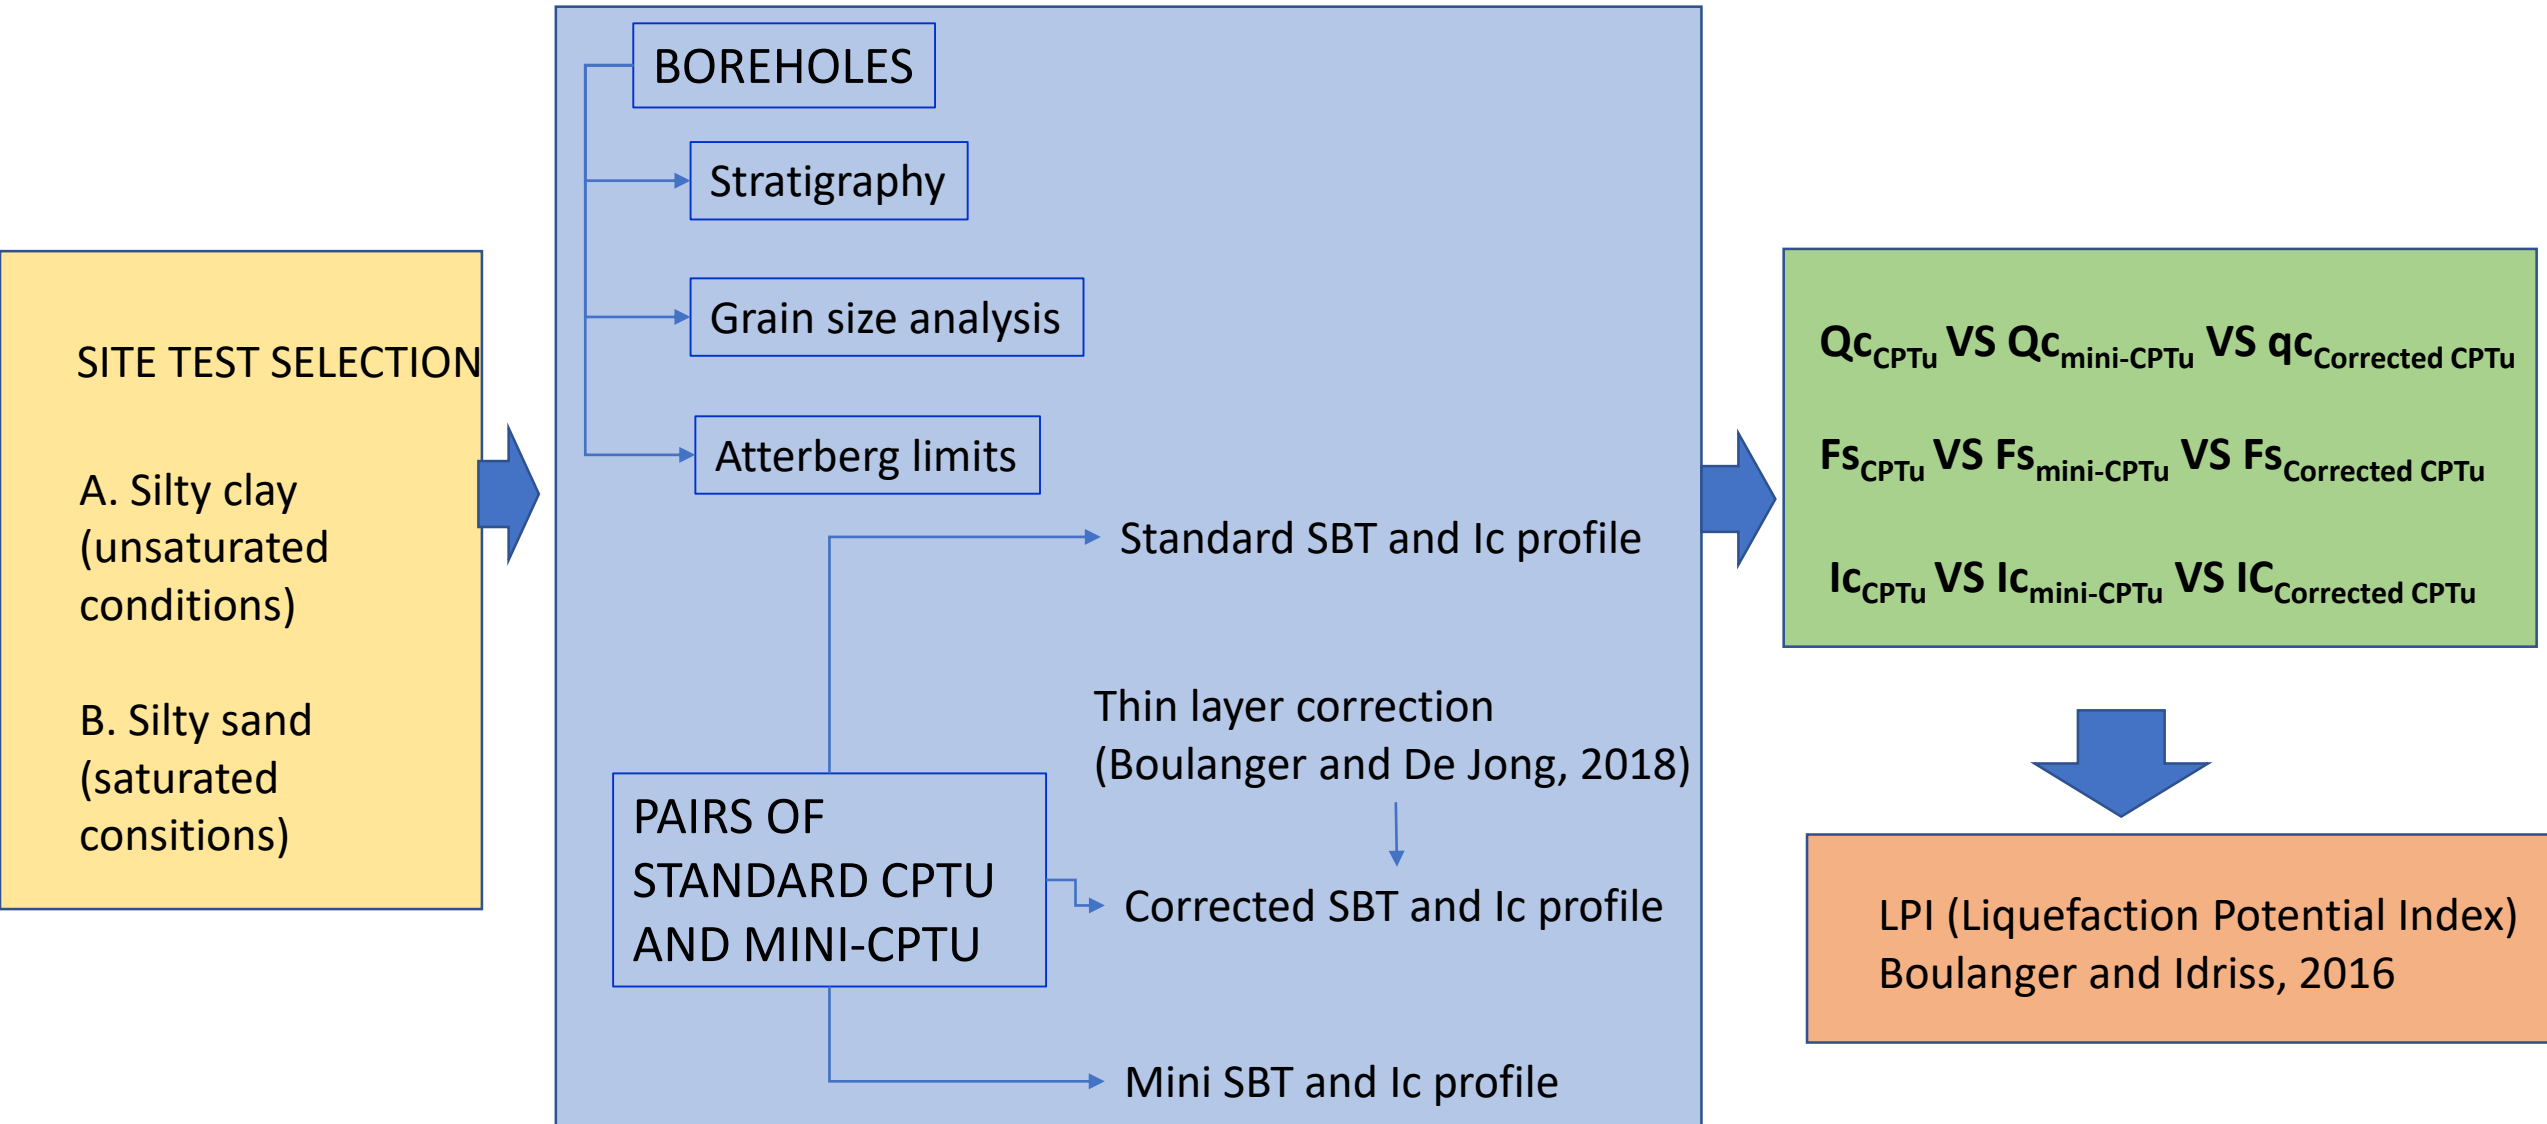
SITE TEST SELECTION

A. Silty clay (unsaturated conditions)

B. Silty sand (saturated consitions)

BOREHOLES

Stratigraphy

Grain size analysis

Atterberg limits

Standard SBT and Ic profile

Thin layer correction (Boulanger and De Jong, 2018)

PAIRS OF STANDARD CPTU AND MINI-CPTU

Corrected SBT and Ic profile

Mini SBT and Ic profile

$Qc_{CPTu}$ VS $Qc_{mini\text{-}CPTu}$ VS $qc_{Corrected\ CPTu}$

$Fs_{CPTu}$ VS $Fs_{mini\text{-}CPTu}$ VS $Fs_{Corrected\ CPTu}$

$Ic_{CPTu}$ VS $Ic_{mini\text{-}CPTu}$ VS $IC_{Corrected\ CPTu}$

LPI (Liquefaction Potential Index) Boulanger and Idriss, 2016